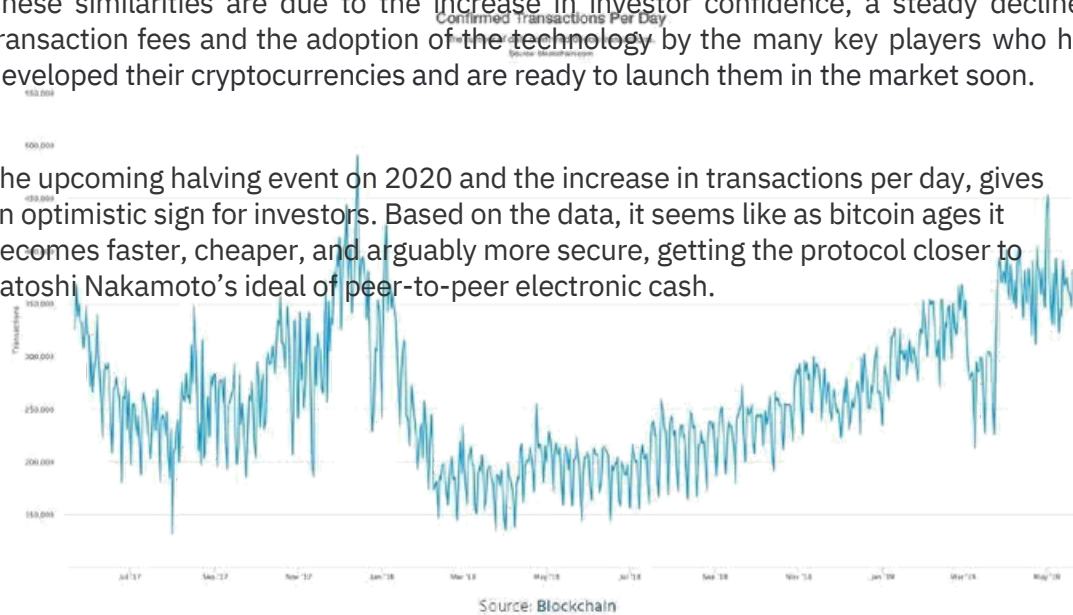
hese similarities are due to the increase in investor confidence, a steady decline ransaction fees and the adoption of the technology by the many key players who h eveloped their cryptocurrencies and are ready to launch them in the market soon.

Confirmed Transactions Per Day

he upcoming halving event on 2020 and the increase in transactions per day, gives n optimistic sign for investors. Based on the data, it seems like as bitcoin ages it ecomes faster, cheaper, and arguably more secure, getting the protocol closer to atoshi Nakamoto's ideal of peer-to-peer electronic cash.

550,000
400,000
350,000
300,000
250,000
200,000
150,000

Transactions

Jul '17 Sep '17 Nov '17 Jan '18 Mar '18 May '18 Jul '18 Sep '18 Nov '18 Jan '19 Mar '19 May '19

Source: Blockchain